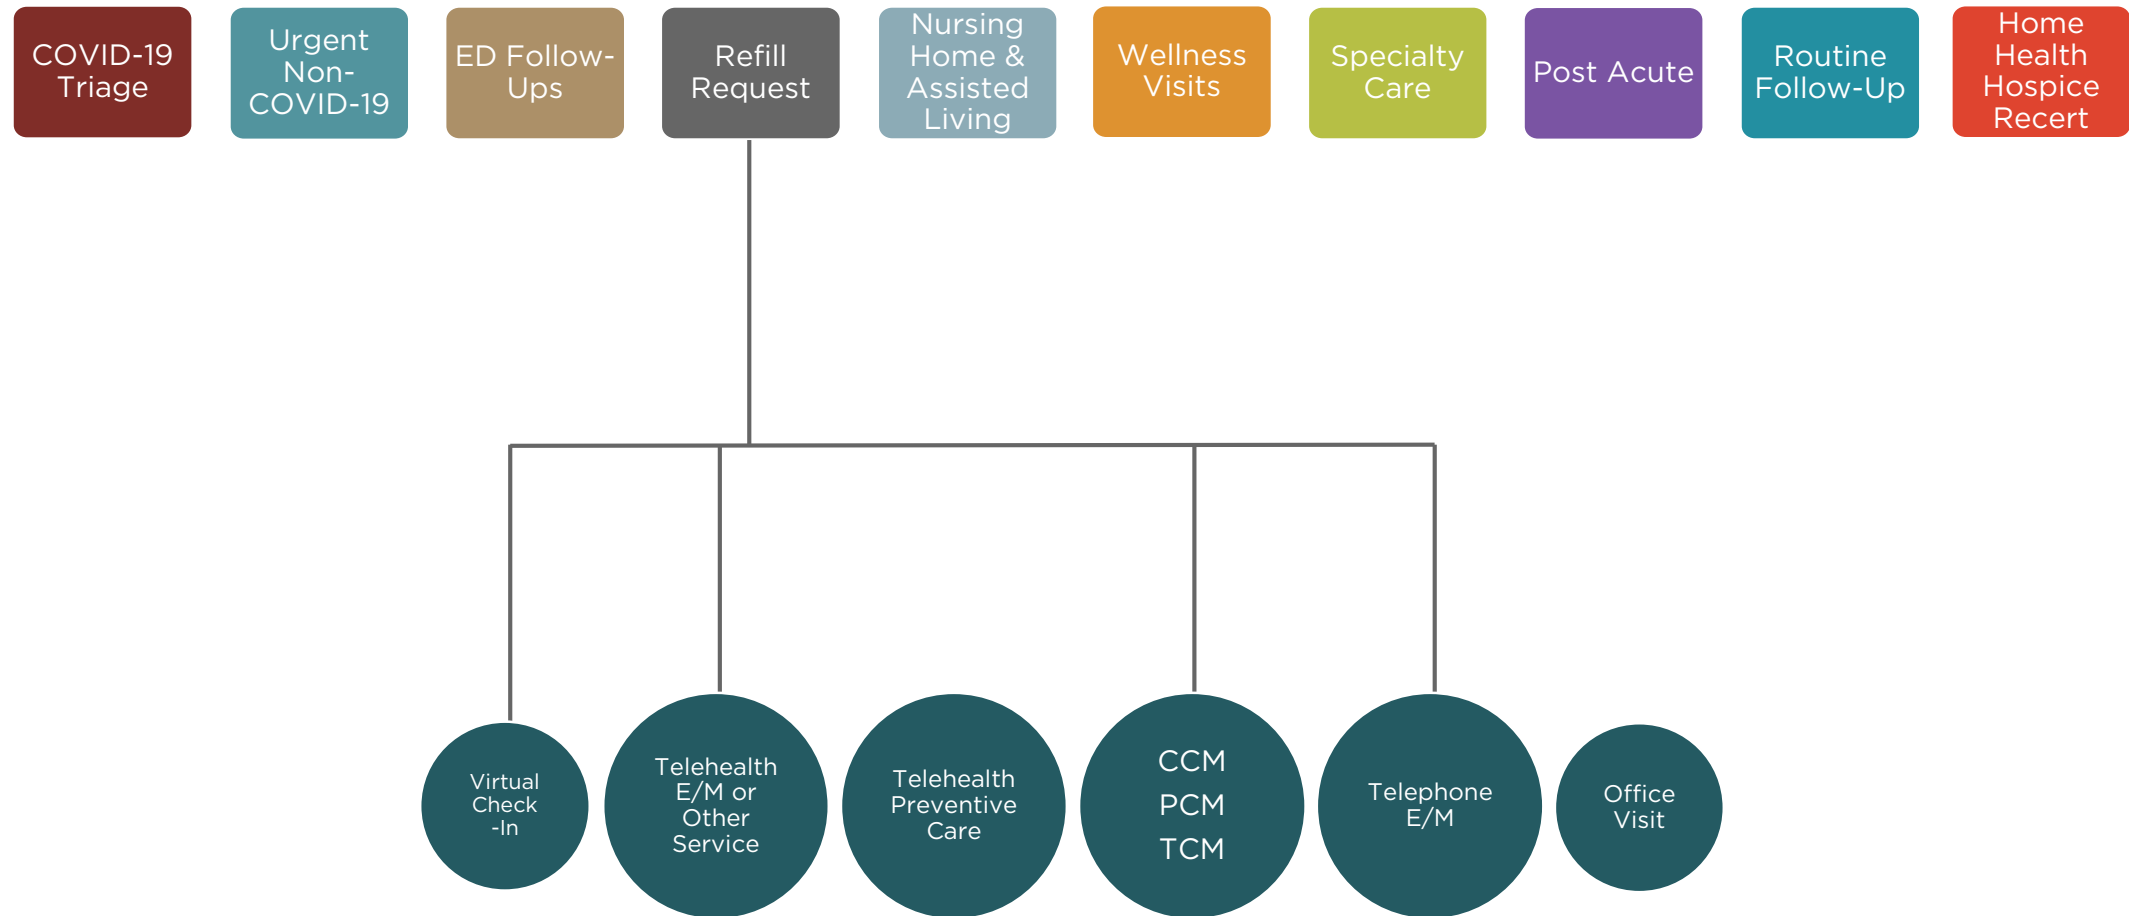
COVID-19 Triage

Urgent Non-COVID-19

ED Follow-Ups

Refill Request

Nursing Home & Assisted Living

Wellness Visits

Specialty Care

Post Acute

Routine Follow-Up

Home Health Hospice Recert

Virtual Check -In

Telehealth E/M or Other Service

Telehealth Preventive Care

CCM
PCM
TCM

Telephone E/M

Office Visit